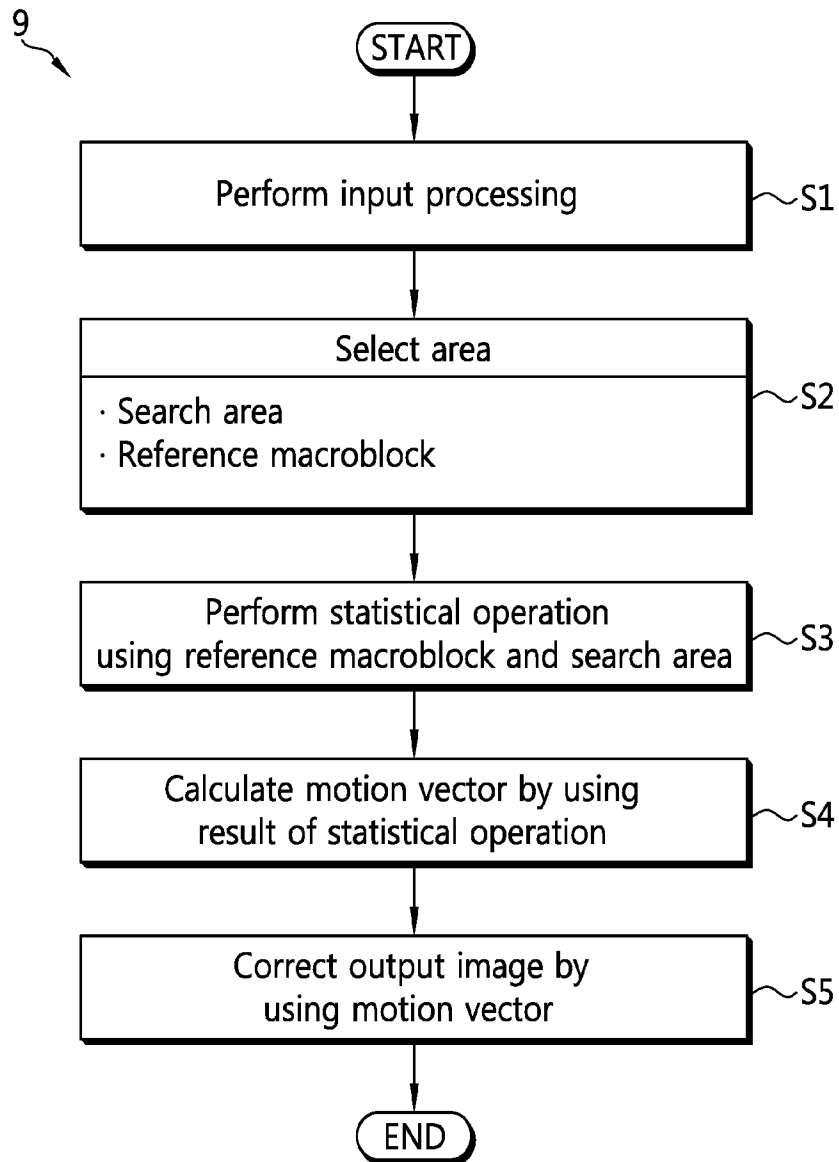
9

START

Perform input processing

S1

Select area

· Search area
· Reference macroblock

S2

Perform statistical operation using reference macroblock and search area

S3

Calculate motion vector by using result of statistical operation

S4

Correct output image by using motion vector

S5

END